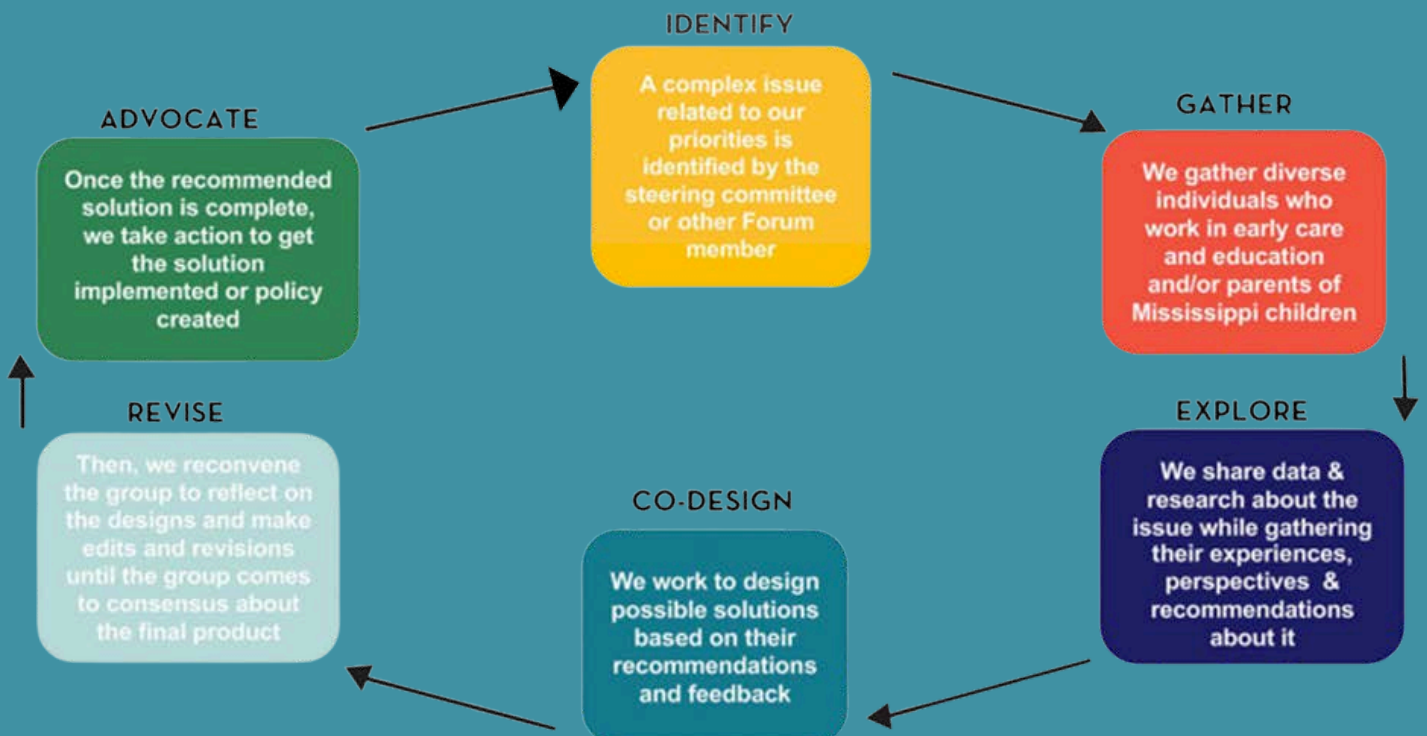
IDENTIFY

A complex issue related to our priorities is identified by the steering committee or other Forum member

GATHER

We gather diverse individuals who work in early care and education and/or parents of Mississippi children

EXPLORE

We share data & research about the issue while gathering their experiences, perspectives & recommendations about it

CO-DESIGN

We work to design possible solutions based on their recommendations and feedback

REVISE

Then, we reconvene the group to reflect on the designs and make edits and revisions until the group comes to consensus about the final product

ADVOCATE

Once the recommended solution is complete, we take action to get the solution implemented or policy created